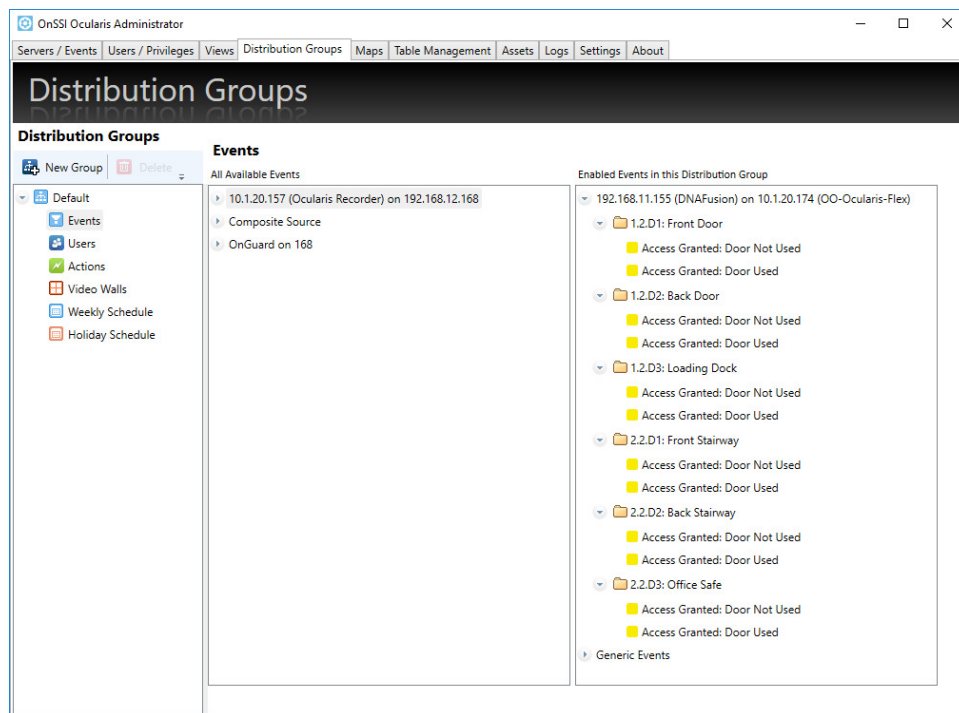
OnSSI Ocularis Administrator

Servers / Events | Users / Privileges | Views | Distribution Groups | Maps | Table Management | Assets | Logs | Settings | About

Distribution Groups

Distribution Groups

New Group Delete

Default
Events
Users
Actions
Video Walls
Weekly Schedule
Holiday Schedule

Events

All Available Events

10.1.20.157 (Ocularis Recorder) on 192.168.12.168
Composite Source
OnGuard on 168

Enabled Events in this Distribution Group

192.168.11.155 (DNAFusion) on 10.1.20.174 (OO-Ocularis-Flex)
1.2.D1: Front Door
Access Granted: Door Not Used
Access Granted: Door Used
1.2.D2: Back Door
Access Granted: Door Not Used
Access Granted: Door Used
1.2.D3: Loading Dock
Access Granted: Door Not Used
Access Granted: Door Used
2.2.D1: Front Stairway
Access Granted: Door Not Used
Access Granted: Door Used
2.2.D2: Back Stairway
Access Granted: Door Not Used
Access Granted: Door Used
2.2.D3: Office Safe
Access Granted: Door Not Used
Access Granted: Door Used
Generic Events